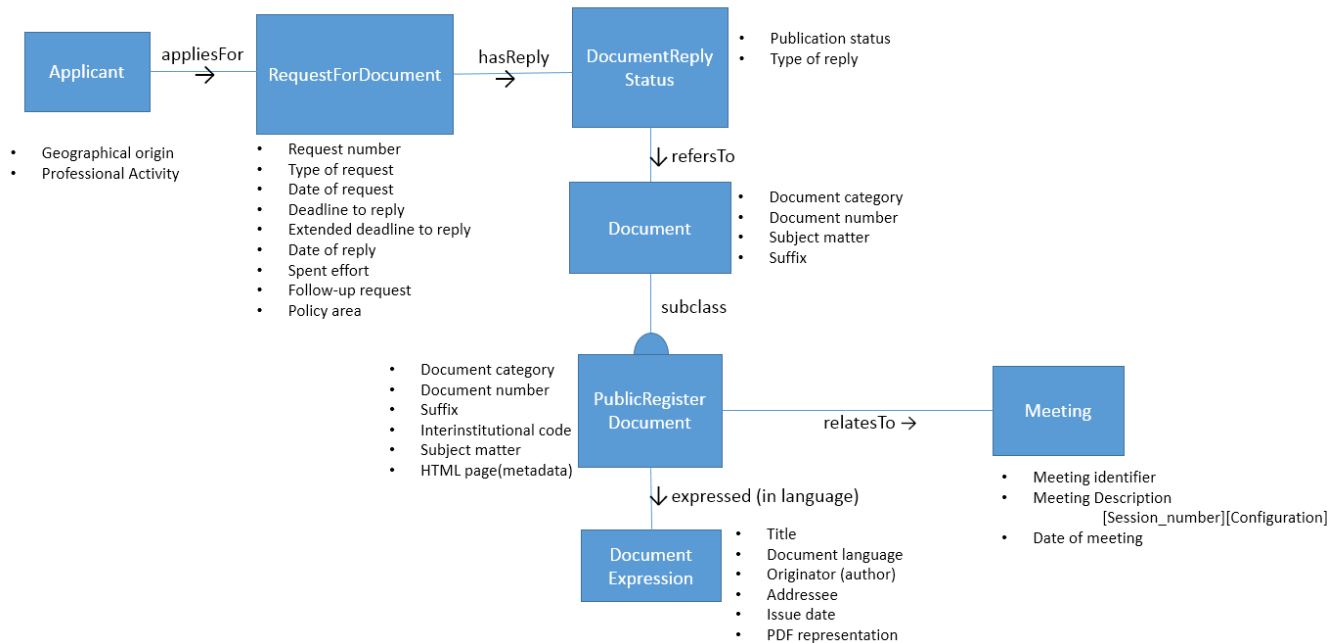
Applicant

appliesFor →

RequestForDocument

hasReply →

DocumentReply Status

- Publication status
- Type of reply

- Geographical origin
- Professional Activity

- Request number
- Type of request
- Date of request
- Deadline to reply
- Extended deadline to reply
- Date of reply
- Spent effort
- Follow-up request
- Policy area

↓ refersTo

Document

- Document category
- Document number
- Subject matter
- Suffix

subclass

- Document category
- Document number
- Suffix
- Interinstitutional code
- Subject matter
- HTML page(metadata)

PublicRegister Document

relatesTo →

Meeting

- Meeting identifier
- Meeting Description [Session_number][Configuration]
- Date of meeting

↓ expressed (in language)

Document Expression

- Title
- Document language
- Originator (author)
- Addressee
- Issue date
- PDF representation